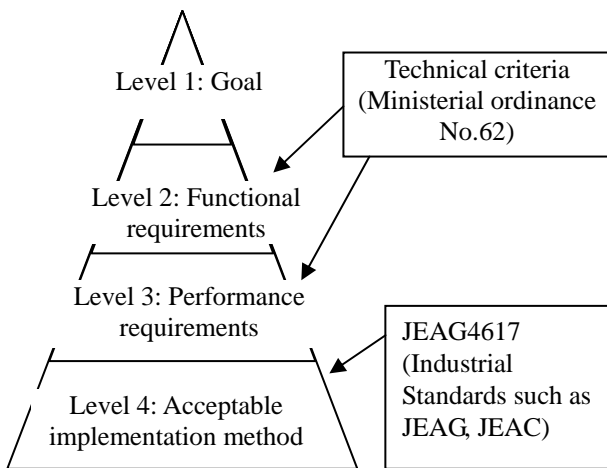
Level 1: Goal

Technical criteria (Ministerial ordinance No.62)

Level 2: Functional requirements

Level 3: Performance requirements

JEAG4617 (Industrial Standards such as JEAG, JEAC)

Level 4: Acceptable implementation method